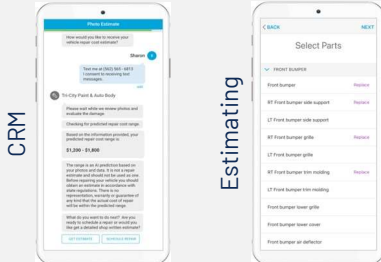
CRM

Photo Estimate

How would you like to receive your vehicle repair cost estimate?

Sharon

Text me at (562) 561-0813 I consent to receiving text messages.

Tri-City Paint & Auto Body

Please wait while we review photos and evaluate the damage.

Checking for predicted repair cost range.

Based on the information provided, your predicted repair cost range is:

$1,200 - $1,800

The range is an AI prediction based on your photos and data. It is not a repair estimate and should not be used as one. Before repairing your vehicle you should obtain an estimate in accordance with state regulations. There is no representation, warranty or guarantee of any kind that the actual cost of repair will be within the predicted range.

What do you want to do next? Are you ready to schedule a repair or would you like get a detailed shop written estimate?

GET ESTIMATE

SCHEDULE REPAIR

Estimating

< BACK

NEXT

Select Parts

FRONT BUMPER

Front bumper

Replace

RT Front bumper side support

Replace

LT Front bumper side support

RT Front bumper grille

Replace

LT Front bumper grille

RT Front bumper trim molding

Replace

LT Front bumper trim molding

Front bumper lower grille

Front bumper lower cover

Front bumper air deflector